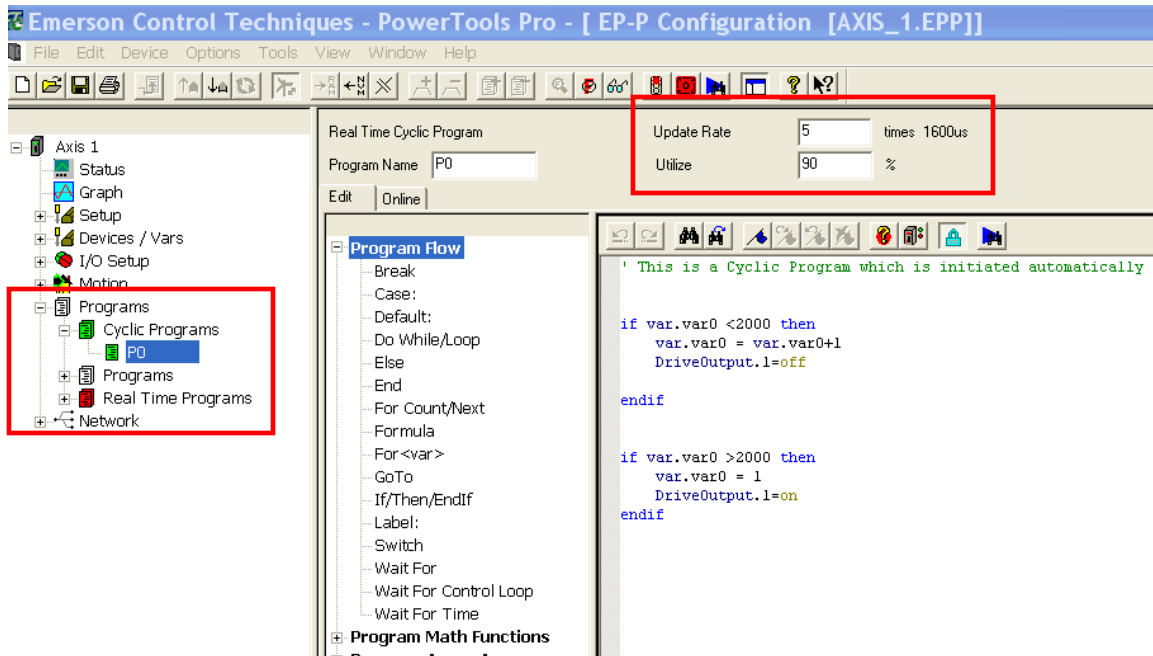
Emerson Control Techniques - PowerTools Pro - [ EP-P Configuration [AXIS_1.EPP]]

File Edit Device Options Tools View Window Help

Axis 1
Status
Graph
Setup
Devices / Vars
I/O Setup
Motion
Programs
Cyclic Programs
P0
Programs
Real Time Programs
Network

Real Time Cyclic Program
Program Name P0
Update Rate 5 times 1600us
Utilize 90 %

Edit Online

Program Flow
Break
Case:
Default:
Do While/Loop
Else
End
For Count/Next
Formula
For<var>
GoTo
If/Then/EndIf
Label:
Switch
Wait For
Wait For Control Loop
Wait For Time
Program Math Functions

' This is a Cyclic Program which is initiated automatically

if var.var0 <2000 then
var.var0 = var.var0+1
DriveOutput.1=off

endif

if var.var0 >2000 then
var.var0 = 1
DriveOutput.1=on
endif